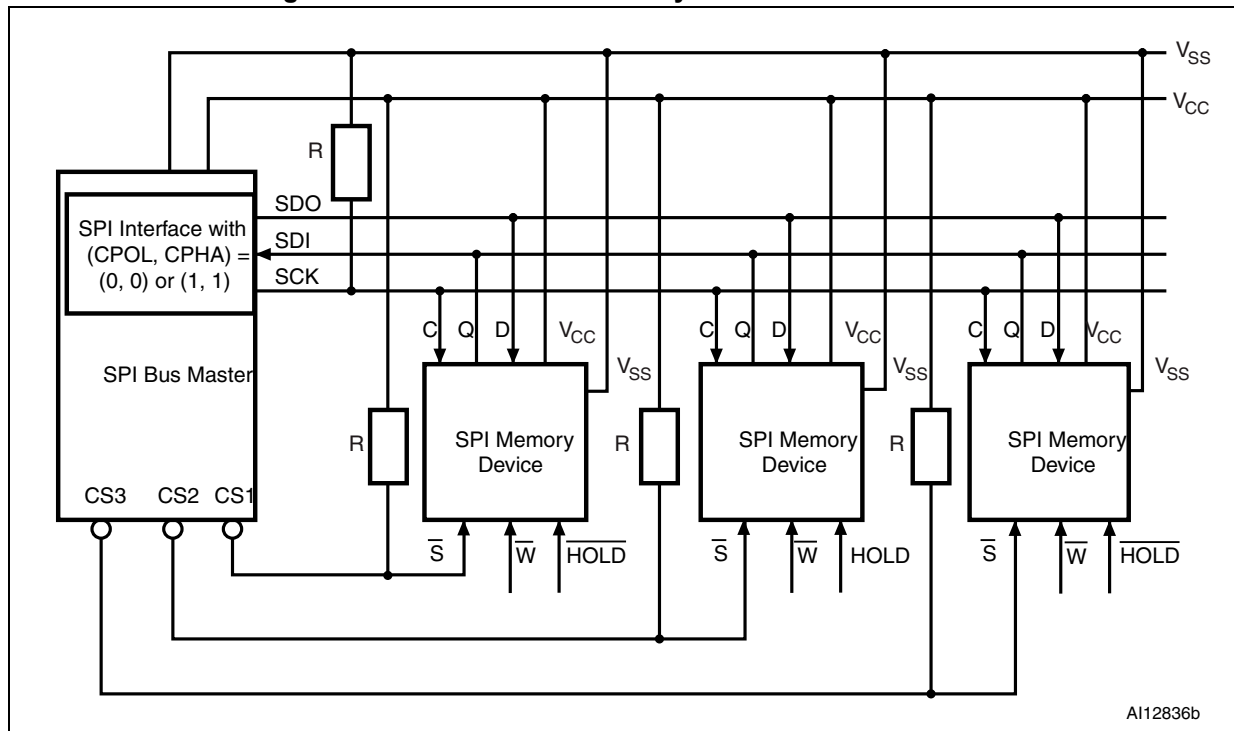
$V_{SS}$
$V_{CC}$
R
SPI Interface with (CPOL, CPHA) = (0, 0) or (1, 1)
SDO
SDI
SCK
SPI Bus Master
CS3 CS2 CS1
C Q D $V_{CC}$
$V_{SS}$
R
SPI Memory Device
$\overline{S}$ $\overline{W}$ $\overline{HOLD}$
C Q D $V_{CC}$
$V_{SS}$
R
SPI Memory Device
$\overline{S}$ $\overline{W}$ HOLD
C Q D $V_{CC}$
$V_{SS}$
R
SPI Memory Device
$\overline{S}$ $\overline{W}$ $\overline{HOLD}$
AI12836b